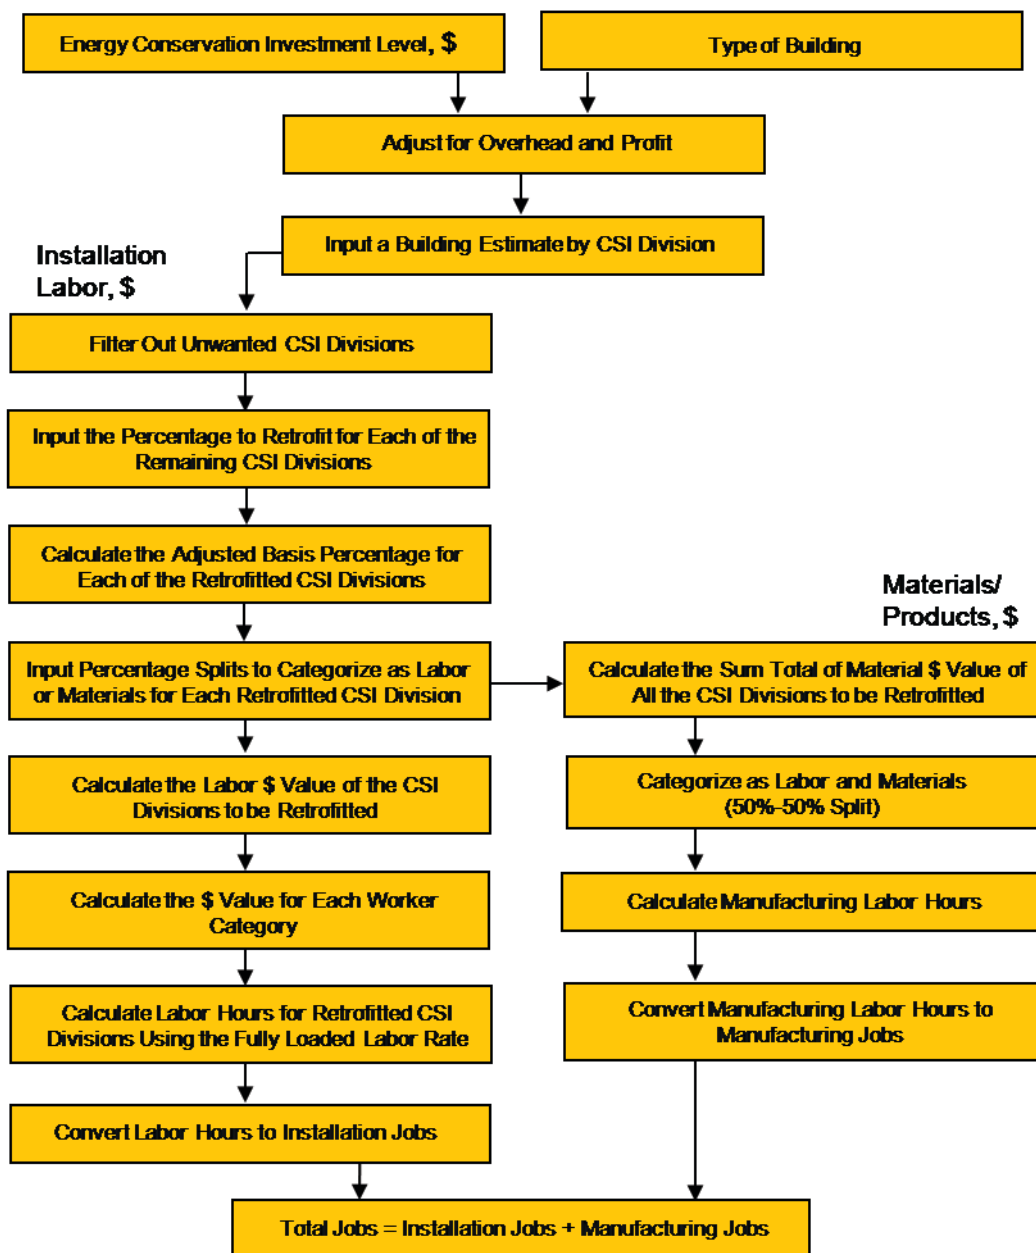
Energy Conservation Investment Level, $

Type of Building

Adjust for Overhead and Profit

Input a Building Estimate by CSI Division

Installation Labor, $

Filter Out Unwanted CSI Divisions

Input the Percentage to Retrofit for Each of the Remaining CSI Divisions

Calculate the Adjusted Basis Percentage for Each of the Retrofitted CSI Divisions

Input Percentage Splits to Categorize as Labor or Materials for Each Retrofitted CSI Division

Calculate the Labor $ Value of the CSI Divisions to be Retrofitted

Calculate the $ Value for Each Worker Category

Calculate Labor Hours for Retrofitted CSI Divisions Using the Fully Loaded Labor Rate

Convert Labor Hours to Installation Jobs

Materials/ Products, $

Calculate the Sum Total of Material $ Value of All the CSI Divisions to be Retrofitted

Categorize as Labor and Materials (50%-50% Split)

Calculate Manufacturing Labor Hours

Convert Manufacturing Labor Hours to Manufacturing Jobs

Total Jobs = Installation Jobs + Manufacturing Jobs